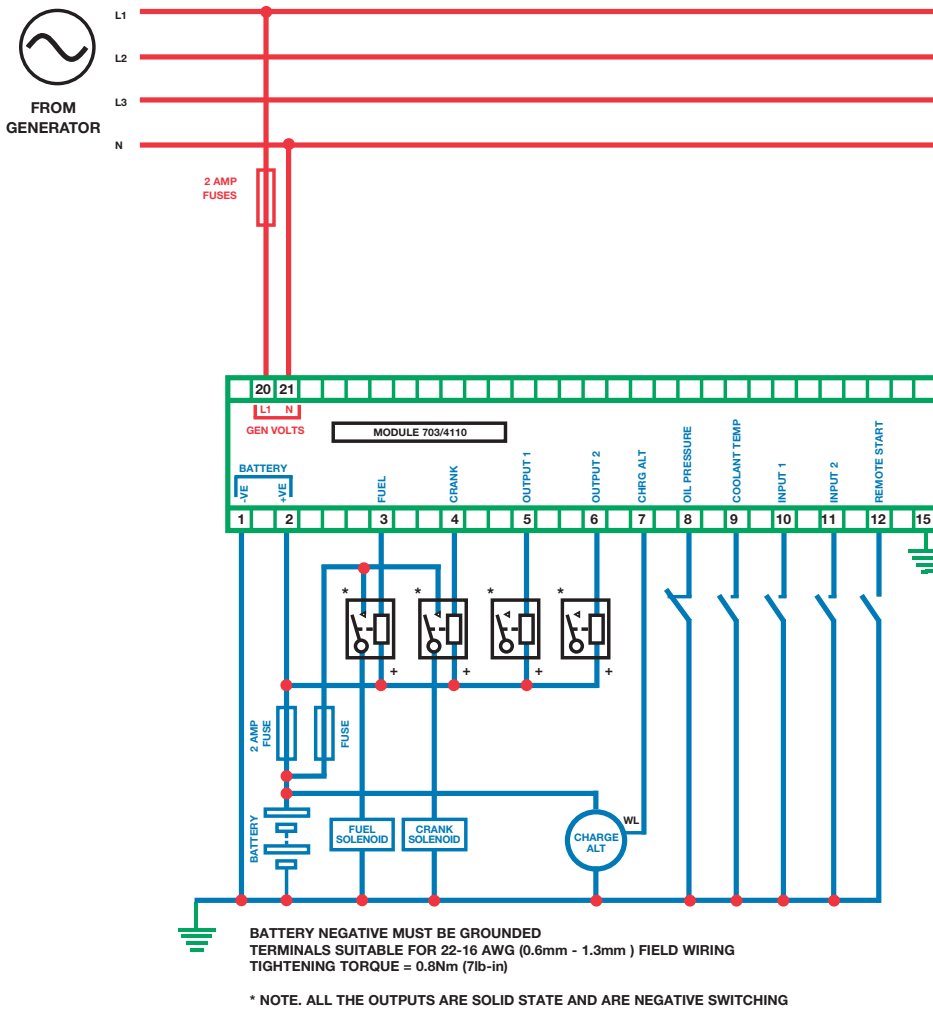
FROM GENERATOR

L1
L2
L3
N

2 AMP FUSES

20 21
L1 N
GEN VOLTS

MODULE 703/4110

BATTERY
-VE +VE

FUEL
CRANK
OUTPUT 1
OUTPUT 2
CHRG ALT
OIL PRESSURE
COOLANT TEMP
INPUT 1
INPUT 2
REMOTE START

1 2 3 4 5 6 7 8 9 10 11 12 15

*
*
*
*
+
+
+
+

2 AMP FUSE
FUSE

BATTERY

FUEL SOLENOID
CRANK SOLENOID

WL
CHARGE ALT

BATTERY NEGATIVE MUST BE GROUNDED
TERMINALS SUITABLE FOR 22-16 AWG (0.6mm - 1.3mm ) FIELD WIRING
TIGHTENING TORQUE = 0.8Nm (7lb-in)

* NOTE. ALL THE OUTPUTS ARE SOLID STATE AND ARE NEGATIVE SWITCHING